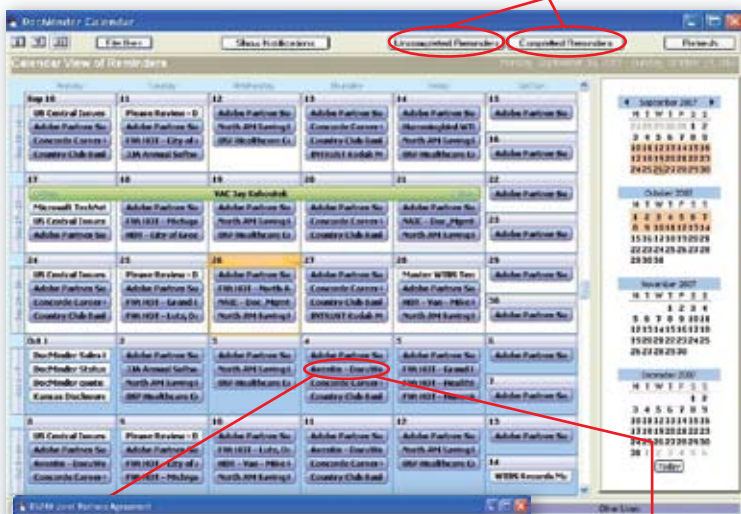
DocMinder Calendar

File Item | Show Notifications | Uncompleted Reminders | Completed Reminders | Refresh

Calendar View of Reminders

Monday | Tuesday | Wednesday | Thursday | Friday | Sat/Sun

Sep 10
US Central Issues
Adobe Partner Se
Concorde Corres
Country Club Bail

11
Please Review - D
North AM Saving
FM HOI - City of
JJA Annual Softw

12
Adobe Partner Se
North AM Saving
IBF Healthcare Ex

13
Adobe Partner Se
Concorde Corres
Country Club Bail
INTEGIST Kodak M

14
Adobe Partner Se
Hummingbird WT
North AM Saving
IBF Healthcare Ex

15
Adobe Partner Se

16
Adobe Partner Se

17
Microsoft TechNet
US Central Issues
Adobe Partner Se

VAC Jay Kabonick

18
Adobe Partner Se
FM HOI - Michiga
HDI - City of Gros

19
Adobe Partner Se
North AM Saving
IBF Healthcare Ex

20
Adobe Partner Se
Concorde Corres
Country Club Bail

21
Adobe Partner Se
NAIC - Doc_Mgmt
North AM Saving

22
Adobe Partner Se

23
Adobe Partner Se

24
US Central Issues
Adobe Partner Se
Concorde Corres
Country Club Bail

25
Please Review - D
FM HOI - Grand I
FM HOI - Lutz, D

26
Adobe Partner Se
FM HOI - North A
NAIC - Doc_Mgmt
North AM Saving

27
Adobe Partner Se
Concorde Corres
Country Club Bail
INTEGIST Kodak M

28
Master WBRK Sec
Adobe Partner Se
HDI - Van - Mike
IBF Healthcare Ex

29
Adobe Partner Se

30
Adobe Partner Se

Oct 1
DocMinder Sales
DocMinder Status
DocMinder quote
Kansas Disclosure

2
JJA Annual Softw
North AM Saving
IBF Healthcare Ex

3
Adobe Partner Se
North AM Saving
IBF Healthcare Ex

4
Adobe Partner Se
Acrobix - DocuWe
Concorde Corres
Country Club Bail

5
FM HOI - Grand I
FM HOI - Health
IBF Healthcare

6
Adobe Partner Se

7
Adobe Partner Se

8
US Central Issues
Adobe Partner Se
Acrobix - DocuWe
Adobe Partner Se

9
Please Review - D
Adobe Partner Se
FM HOI - City of
FM HOI - Michiga

10
Adobe Partner Se
FM HOI - Lutz, D
HDI - Van - Mike
North AM Saving

11
Adobe Partner Se
Acrobix - DocuWe
Country Club Bail

12
Adobe Partner Se
North AM Saving

13
Adobe Partner Se

14
WBRK Records Ma

September 2007
M T W T F S S

October 2007
M T W T F S S

November 2007
M T W T F S S

December 2007
M T W T F S S

Today

RIVM 2007 Partner Agreement

Olive Lines